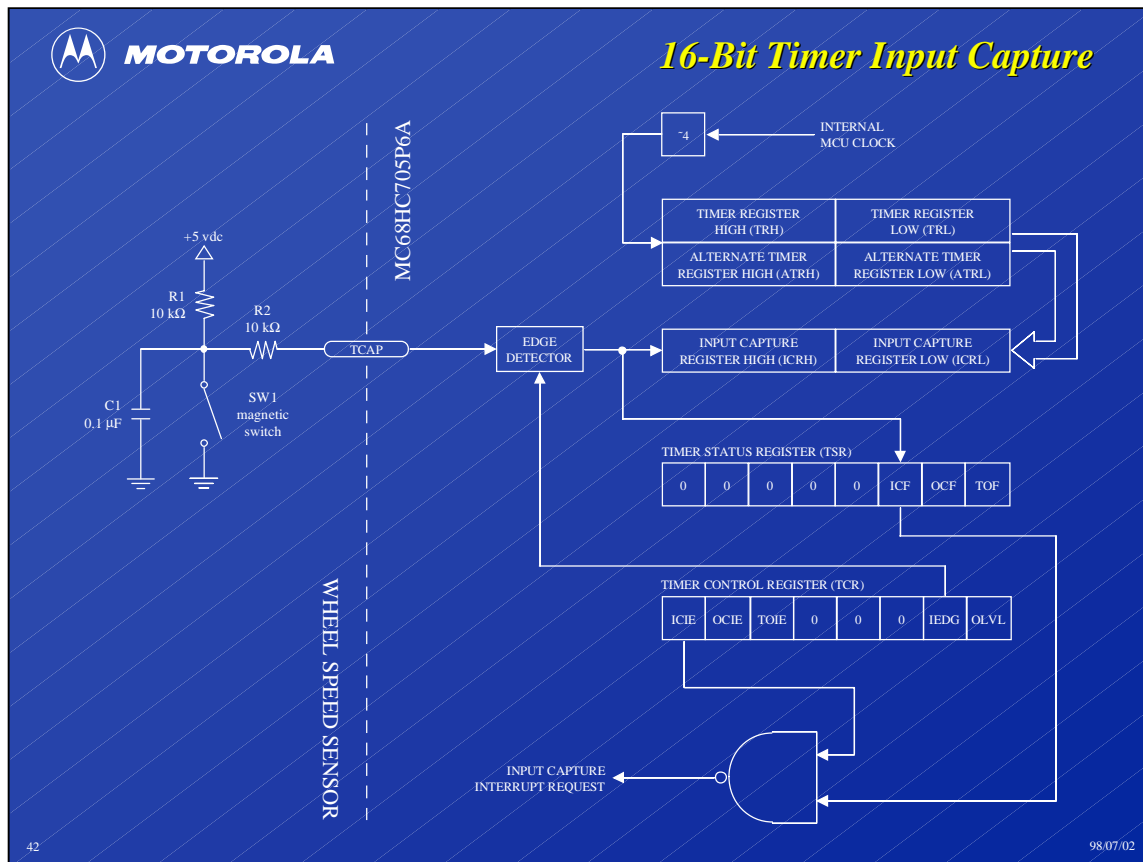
MOTOROLA

16-Bit Timer Input Capture

MC68HC705P6A

+5 vdc

R1
10 kΩ

R2
10 kΩ

TCAP

C1
0.1 µF

SW1
magnetic
switch

WHEEL SPEED SENSOR

÷4

INTERNAL
MCU CLOCK

| TIMER REGISTER HIGH (TRH) | TIMER REGISTER LOW (TRL) |
|---|---|
| ALTERNATE TIMER REGISTER HIGH (ATRH) | ALTERNATE TIMER REGISTER LOW (ATRL) |

EDGE
DETECTOR

| INPUT CAPTURE REGISTER HIGH (ICRH) | INPUT CAPTURE REGISTER LOW (ICRL) |
|---|---|

TIMER STATUS REGISTER (TSR)

| 0 | 0 | 0 | 0 | 0 | ICF | OCF | TOF |
|---|---|---|---|---|---|---|---|

TIMER CONTROL REGISTER (TCR)

| ICIE | OCIE | TOIE | 0 | 0 | 0 | IEDG | OLVL |
|---|---|---|---|---|---|---|---|

INPUT CAPTURE
INTERRUPT REQUEST

42

98/07/02